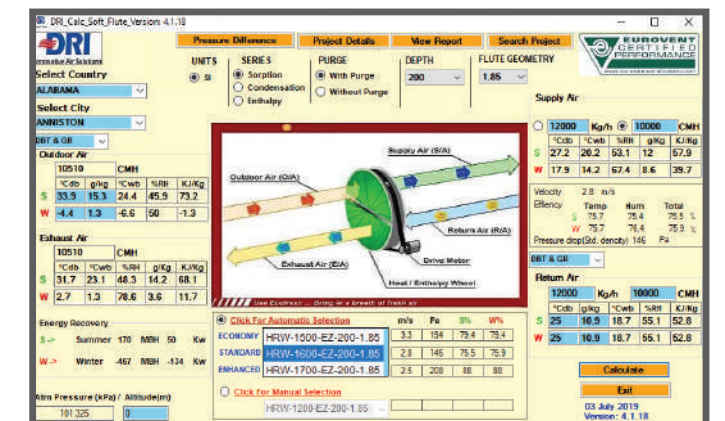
DRI_Calc_Soft_Flute_Version: 4.1.18

DRI

Pressure Difference | Project Details | View Report | Search Project

EUROVENT CERTIFIED PERFORMANCE

Select Country
ALBANIA

UNITS
SI

SERIES
Sorption
Condensation
Enthalpy

PURGE
With Purge
Without Purge

DEPTH
200

FLUTE GEOMETRY
1.85

Select City
ANNISTON

DBT & GR

Outdoor Air
10510 CMH

| | °Cdb | g/kg | °Cwb | %RH | KJ/Kg |
|---|---|---|---|---|---|
| S | 33.9 | 15.3 | 24.4 | 45.9 | 73.2 |
| W | -4.4 | 1.3 | -6.6 | 50 | -1.3 |

Exhaust Air
10510 CMH

| | °Cdb | °Cwb | %RH | g/Kg | KJ/Kg |
|---|---|---|---|---|---|
| S | 31.7 | 23.1 | 48.3 | 14.2 | 68.1 |
| W | 2.7 | 1.3 | 78.6 | 3.6 | 11.7 |

Outdoor Air (O/A)
Supply Air (S/A)
Return Air (R/A)
Exhaust Air (E/A)
Drive Motor
Heat / Enthalpy Wheel
Use Ecofresh ... Bring in a breath of fresh air

Supply Air
12000 Kg/h 10000 CMH

| | °Cdb | °Cwb | %RH | g/Kg | KJ/Kg |
|---|---|---|---|---|---|
| S | 27.2 | 20.2 | 53.1 | 12 | 57.9 |
| W | 17.9 | 14.2 | 67.4 | 8.6 | 39.7 |

Velocity 2.8 m/s

| Effiency | Temp | Hum | Total |
|---|---|---|---|
| S | 75.7 | 75.4 | 75.5 % |
| W | 75.7 | 76.4 | 75.9 % |

Pressure drop(Std. density) 146 Pa

DBT & GR

Return Air
12000 Kg/h 10000 CMH

| | °Cdb | g/kg | °Cwb | %RH | KJ/Kg |
|---|---|---|---|---|---|
| S | 25 | 10.9 | 18.7 | 55.1 | 52.8 |
| W | 25 | 10.9 | 18.7 | 55.1 | 52.8 |

Energy Recovery
S -> Summer 170 MBH 50 Kw
W -> Winter -467 MBH -134 Kw

Click For Automatic Selection

| | | m/s | Pa | S% | W% |
|---|---|---|---|---|---|
| ECONOMY | HRW-1500-EZ-200-1.85 | 3.3 | 184 | 73.4 | 73.4 |
| STANDARD | HRW-1600-EZ-200-1.85 | 2.8 | 146 | 75.5 | 75.9 |
| ENHANCED | HRW-1700-EZ-200-1.85 | 2.5 | 208 | 88 | 88 |

Click For Manual Selection
HRW-1200-EZ-200-1.85

Atm Pressure (kPa) / Altitude(m)
101.325 0

Calculate
Exit

03 July 2019
Version: 4.1.18